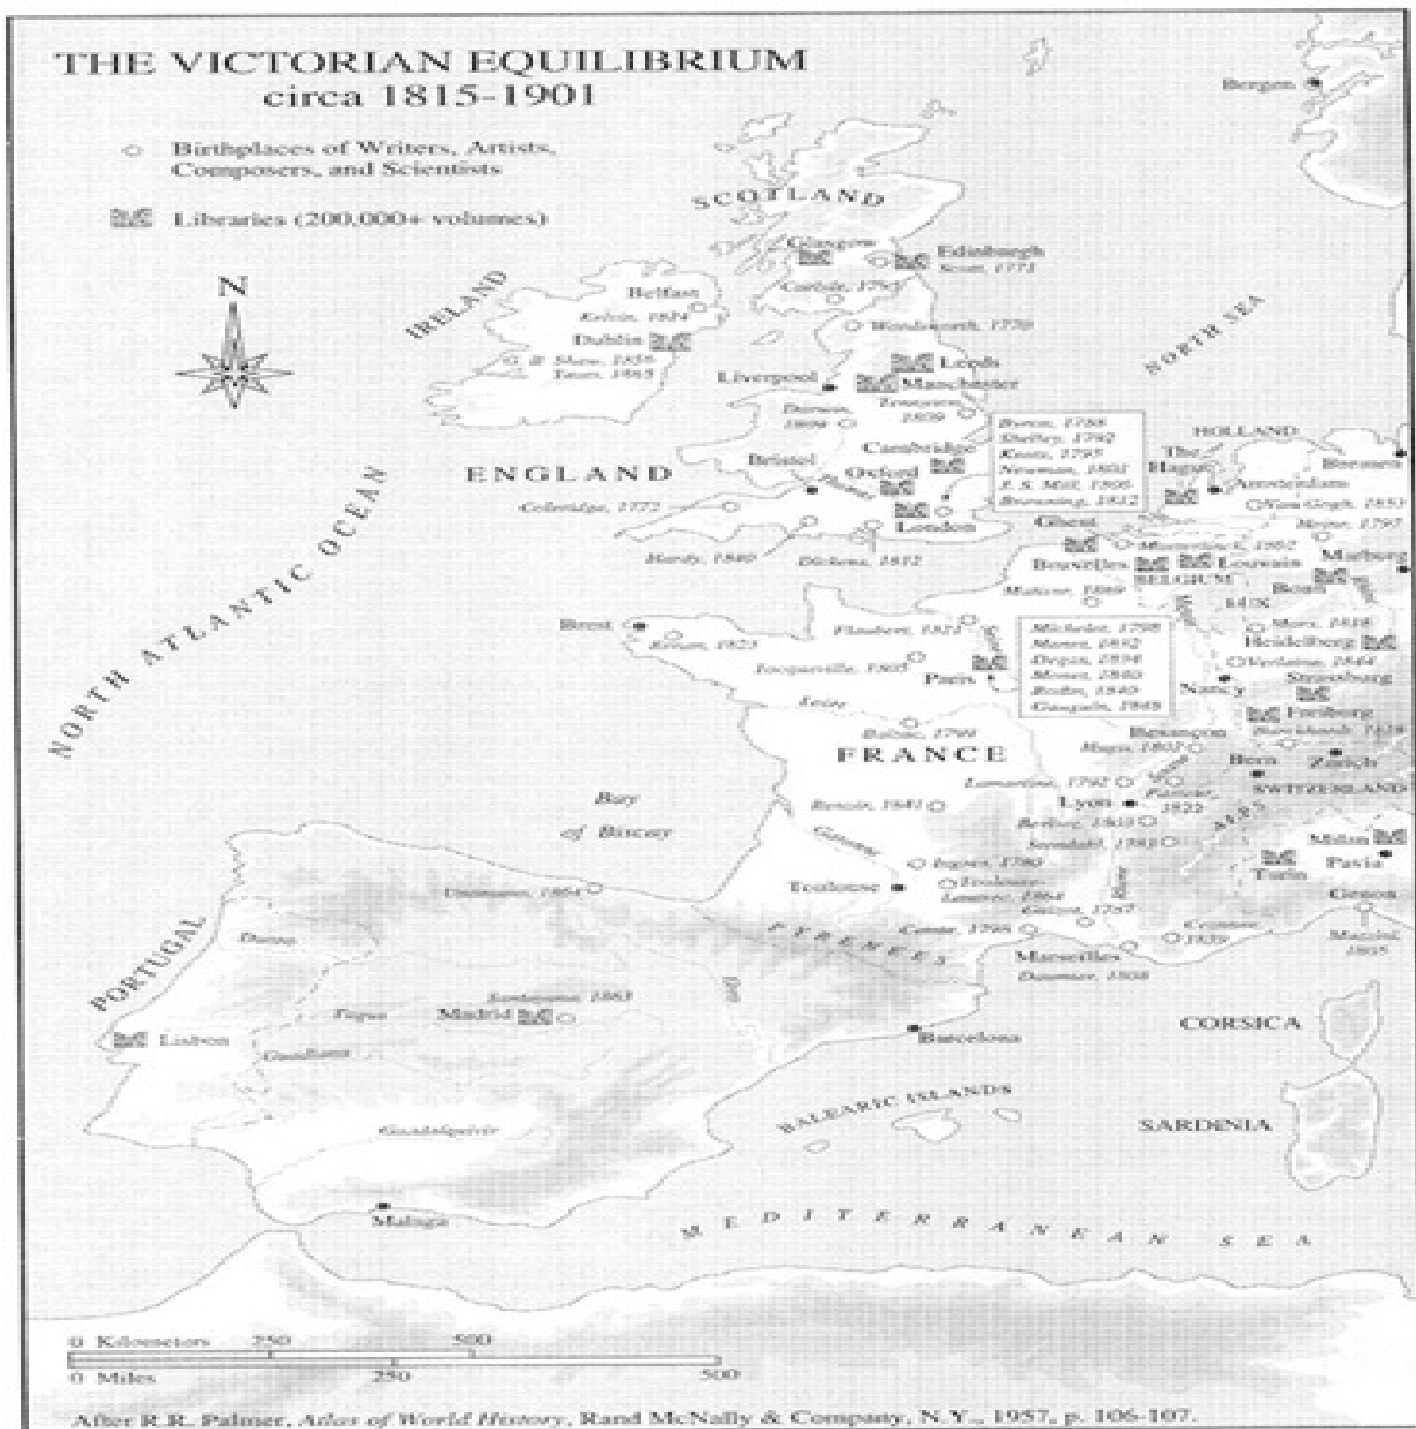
THE VICTORIAN EQUILIBRIUM
circa 1815-1901

Birthplaces of Writers, Artists, Composers, and Scientists

Libraries (200,000+ volumes)

N

Bergen

SCOTLAND

Glasgow

Edinburgh
Scott, 1771

Carlyle, 1795

IRELAND

Belfast
Kelvin, 1824

Dublin
G.B. Shaw, 1856
Yeats, 1865

Wordsworth, 1770

NORTH SEA

Leeds

Liverpool

Manchester

Tennyson, 1809

Darwin, 1809

Byron, 1788
Shelley, 1792
Keats, 1795
Newman, 1801
J. S. Mill, 1806
Browning, 1812

HOLLAND

Cambridge

The Hague

Bremen

Bristol

Oxford

Amsterdam

ENGLAND

Coleridge, 1772

London

Van Gogh, 1853

Meyer, 1797

Ghent

Maeterlinck, 1862

Marburg

Hardy, 1840

Dickens, 1812

Bruxelles

Louvain

BELGIUM

Bonn

Matisse, 1869

LUX.

Marx, 1818

NORTH ATLANTIC OCEAN

Brest

Renan, 1823

Flaubert, 1821

Michelet, 1798
Manet, 1832
Degas, 1834
Monet, 1840
Rodin, 1840
Gauguin, 1848

Heidelberg

Verlaine, 1844

Tocqueville, 1805

Paris

Strasbourg

Nancy

Loire

Freiburg

Balzac, 1799

Burckhardt, 1818

Besançon

FRANCE

Hugo, 1802

Bern

Zurich

SWITZERLAND

Lamartine, 1790

Pasteur, 1822

Bay of Biscay

Renoir, 1841

Lyon

Berlioz, 1803

Stendhal, 1783

ALPS

Milan

Garonne

Pavia

Ingres, 1780

Turin

Toulouse

Toulouse-Lautrec, 1864

Genoa

Unamuno, 1864

Zola, 1840

Cezanne, 1839

Comte, 1798

PYRENEES

Mazzini, 1805

Marseilles

Daumier, 1808

PORTUGAL

Duero

Ebro

Santayana, 1863

CORSICA

Tagus

Madrid

Lisbon

Guadiana

Barcelona

BALEARIC ISLANDS

Guadalquivir

SARDINIA

Malaga

MEDITERRANEAN SEA

0 Kilometers 250 500

0 Miles 250 500

After R.R. Palmer, Atlas of World History, Rand McNally & Company, N.Y., 1957, p. 106-107.